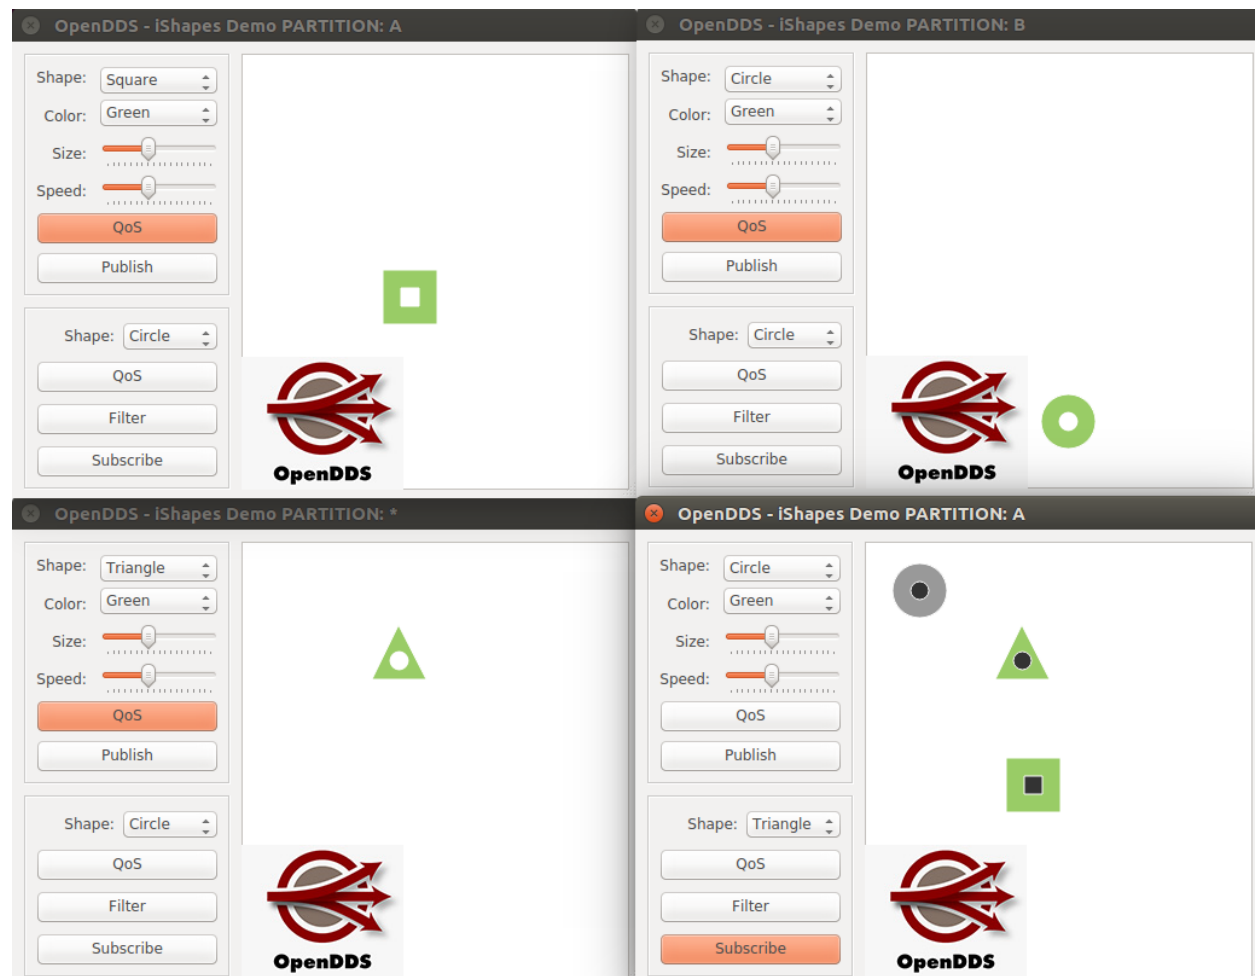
OpenDDS - iShapes Demo PARTITION: A

Shape: Square
Color: Green
Size:
Speed:
QoS
Publish

Shape: Circle
QoS
Filter
Subscribe

OpenDDS

OpenDDS - iShapes Demo PARTITION: B

Shape: Circle
Color: Green
Size:
Speed:
QoS
Publish

Shape: Circle
QoS
Filter
Subscribe

OpenDDS

OpenDDS - iShapes Demo PARTITION: *

Shape: Triangle
Color: Green
Size:
Speed:
QoS
Publish

Shape: Circle
QoS
Filter
Subscribe

OpenDDS

OpenDDS - iShapes Demo PARTITION: A

Shape: Circle
Color: Green
Size:
Speed:
QoS
Publish

Shape: Triangle
QoS
Filter
Subscribe

OpenDDS